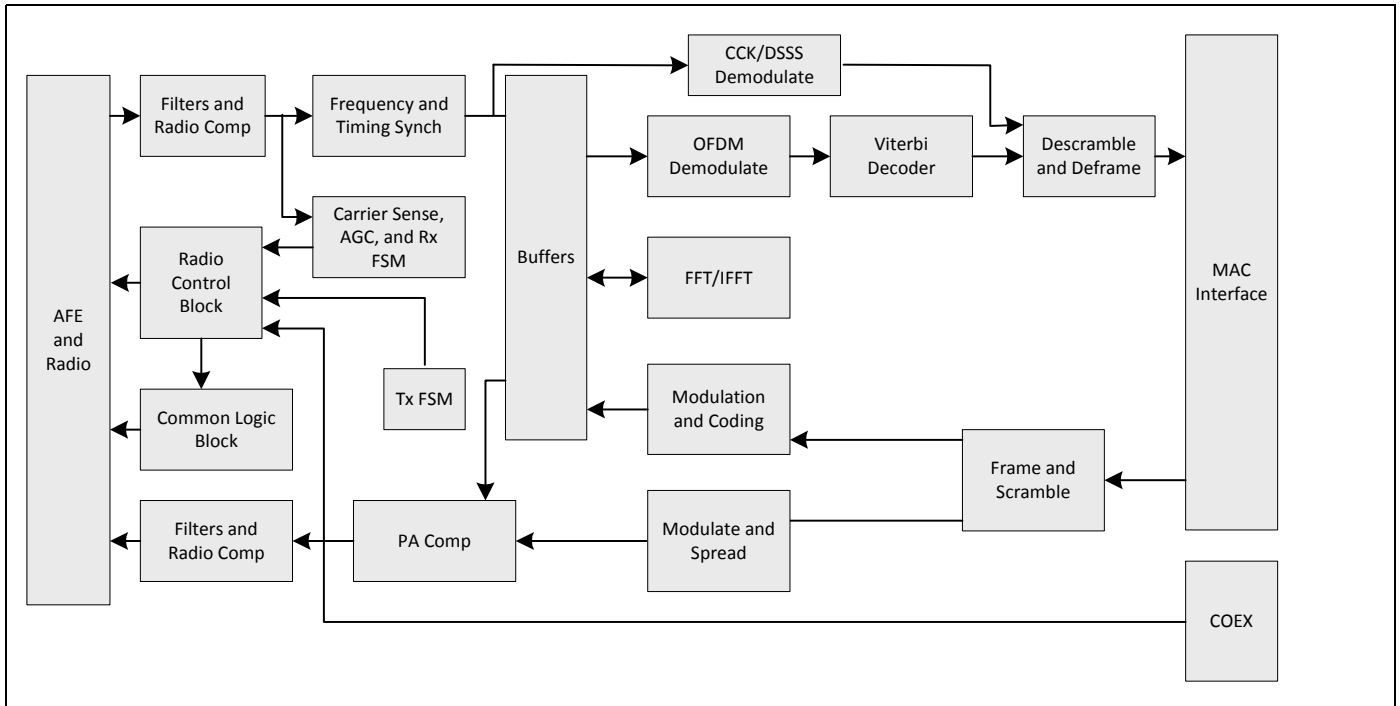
AFE and Radio

Filters and Radio Comp

Frequency and Timing Synch

CCK/DSSS Demodulate

OFDM Demodulate

Viterbi Decoder

Descramble and Deframe

MAC Interface

Carrier Sense, AGC, and Rx FSM

Radio Control Block

Buffers

FFT/IFFT

Tx FSM

Common Logic Block

Modulation and Coding

Frame and Scramble

Filters and Radio Comp

PA Comp

Modulate and Spread

COEX